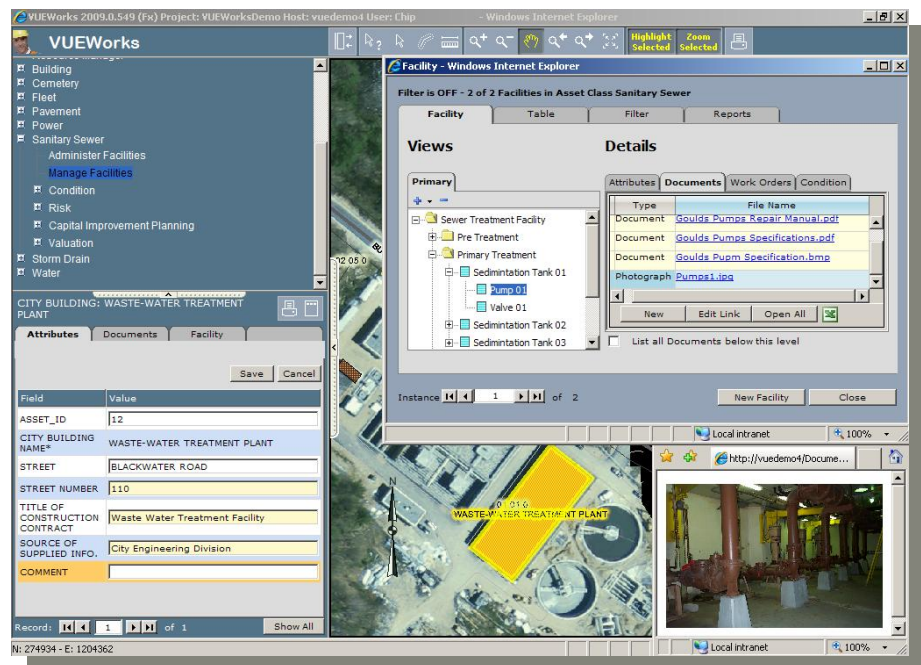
VUEWorks 2009.0.549 (Fx) Project: VUEWorksDemo Host: vuedemo4 User: Chip - Windows Internet Explorer

VUEWorks

Highlight Selected
Zoom Selected

Building
Cemetery
Fleet
Pavement
Power
Sanitary Sewer
Administer Facilities
Manage Facilities
Condition
Risk
Capital Improvement Planning
Valuation
Storm Drain
Water

CITY BUILDING: WASTE-WATER TREATMENT PLANT

Attributes | Documents | Facility

Save | Cancel

| Field | Value |
|---|---|
| ASSET_ID | 12 |
| CITY BUILDING NAME* | WASTE-WATER TREATMENT PLANT |
| STREET | BLACKWATER ROAD |
| STREET NUMBER | 110 |
| TITLE OF CONSTRUCTION CONTRACT | Waste Water Treatment Facility |
| SOURCE OF SUPPLIED INFO. | City Engineering Division |
| COMMENT | |

Record: 1 of 1
Show All

N: 274934 - E: 1204362

Facility - Windows Internet Explorer

Filter is OFF - 2 of 2 Facilities in Asset Class Sanitary Sewer

Facility | Table | Filter | Reports

Views

Details

Primary

Sewer Treatment Facility
Pre Treatment
Primary Treatment
Sedimintation Tank 01
Pump 01
Valve 01
Sedimintation Tank 02
Sedimintation Tank 03

Attributes | Documents | Work Orders | Condition

| Type | File Name |
|---|---|
| Document | Goulds Pumps Repair Manual.pdf |
| Document | Goulds Pumps Specifications.pdf |
| Document | Goulds Pupm Specification.bmp |
| Photograph | Pumps1.jpg |

New | Edit Link | Open All

List all Documents below this level

Instance 1 of 2

New Facility | Close

Local intranet
100%

WASTE-WATER TREATMENT PLANT

http://vuedemo4/Docume...

Local intranet
100%